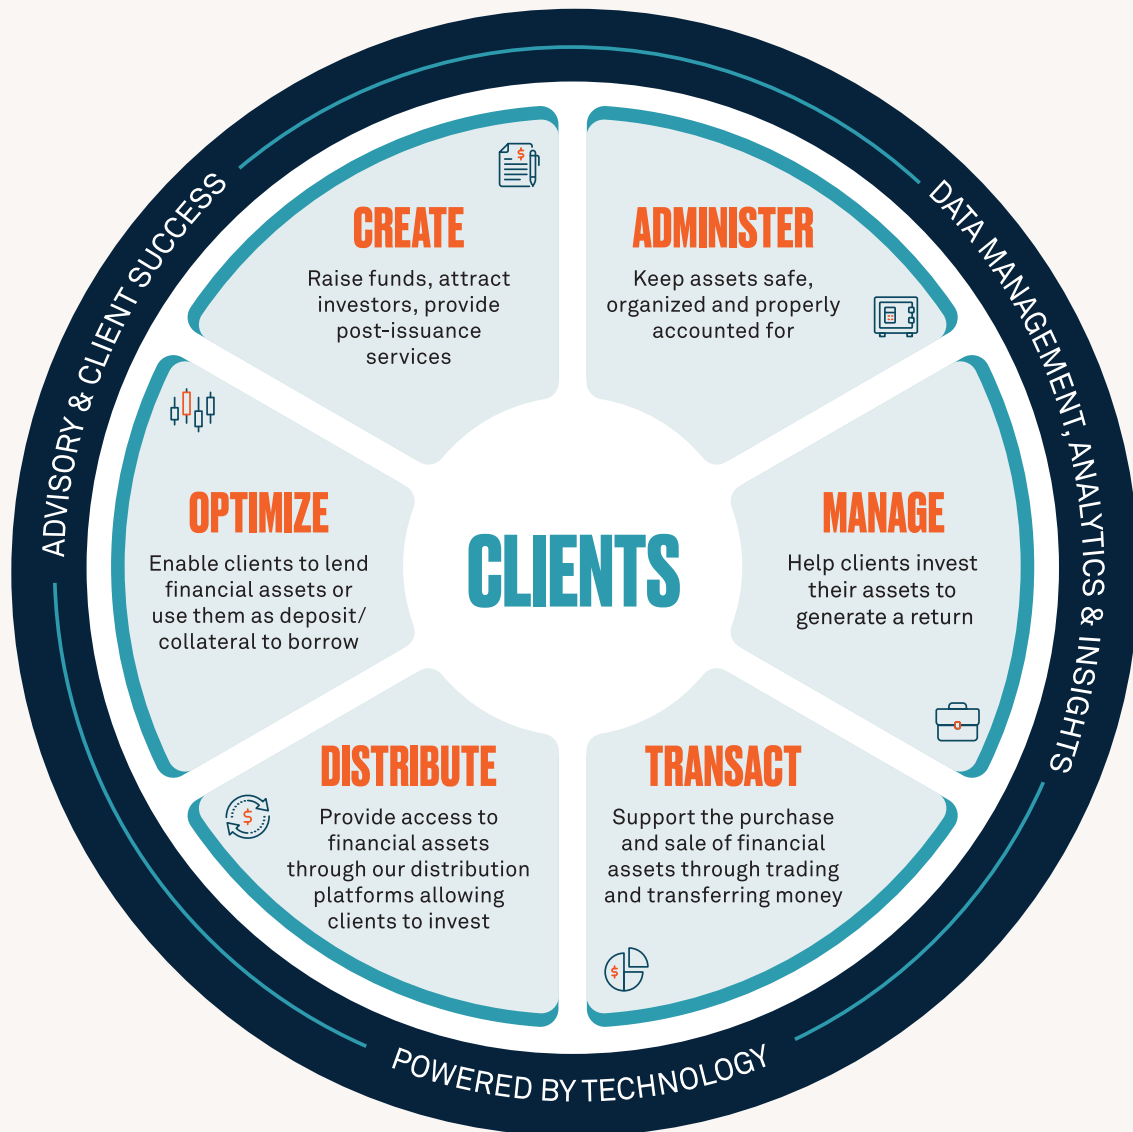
ADVISORY & CLIENT SUCCESS

DATA MANAGEMENT, ANALYTICS & INSIGHTS

CREATE

Raise funds, attract investors, provide post-issuance services

ADMINISTER

Keep assets safe, organized and properly accounted for

OPTIMIZE

Enable clients to lend financial assets or use them as deposit/ collateral to borrow

CLIENTS

MANAGE

Help clients invest their assets to generate a return

DISTRIBUTE

Provide access to financial assets through our distribution platforms allowing clients to invest

TRANSACT

Support the purchase and sale of financial assets through trading and transferring money

POWERED BY TECHNOLOGY